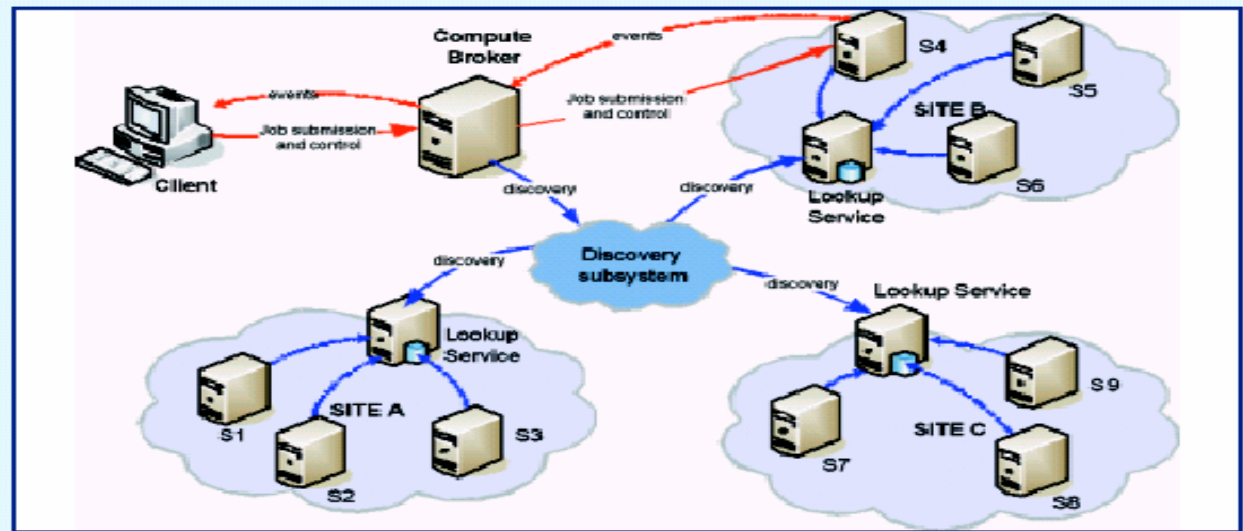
Compute Broker

events

S4

S5

events

Job submission and control

Job submission and control

SITE B

Client

S6

discovery

discovery

Lookup Service

Discovery subsystem

discovery

discovery

Lookup Service

Lookup Service

S9

S1

SITE A

S3

SITE C

S7

S2

S8